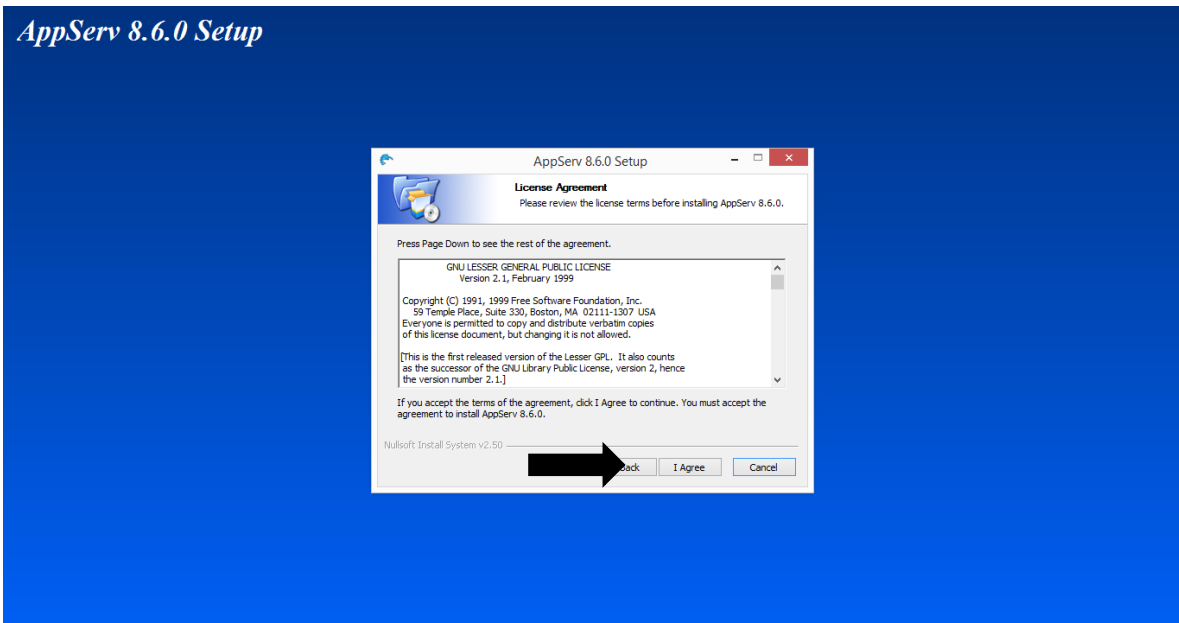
AppServ 8.6.0 Setup

AppServ 8.6.0 Setup

License Agreement

Please review the license terms before installing AppServ 8.6.0.

Press Page Down to see the rest of the agreement.

GNU LESSER GENERAL PUBLIC LICENSE
Version 2.1, February 1999

Copyright (C) 1991, 1999 Free Software Foundation, Inc.
59 Temple Place, Suite 330, Boston, MA 02111-1307 USA
Everyone is permitted to copy and distribute verbatim copies of this license document, but changing it is not allowed.

[This is the first released version of the Lesser GPL. It also counts as the successor of the GNU Library Public License, version 2, hence the version number 2.1.]

If you accept the terms of the agreement, click I Agree to continue. You must accept the agreement to install AppServ 8.6.0.

Nullsoft Install System v2.50

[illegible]ack

I Agree

Cancel